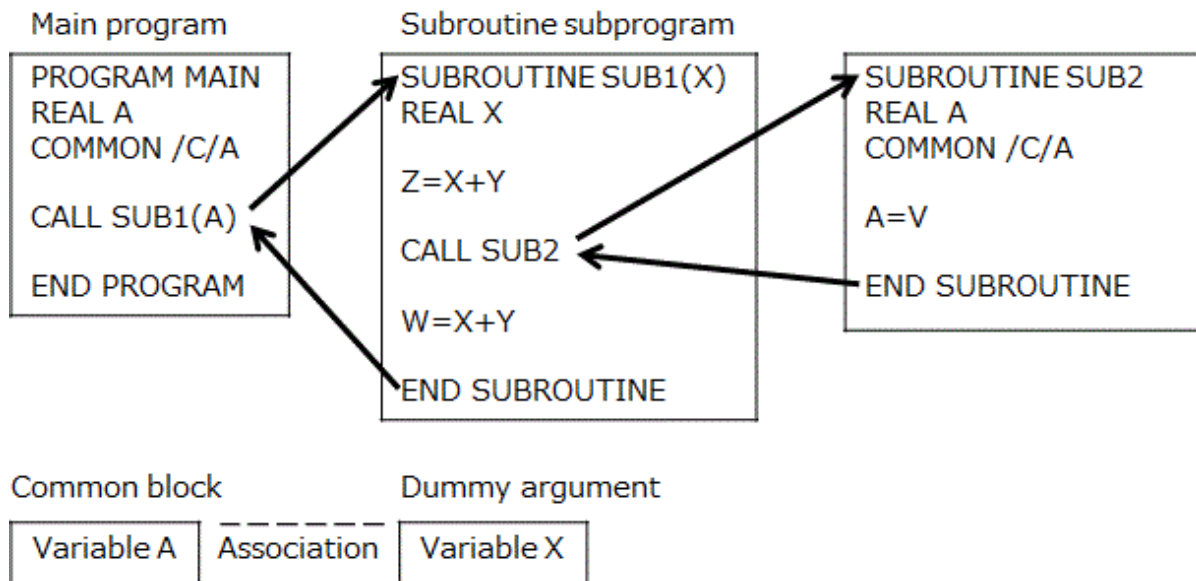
Main program

PROGRAM MAIN
REAL A
COMMON /C/A

CALL SUB1(A)

END PROGRAM

Subroutine subprogram

SUBROUTINE SUB1(X)
REAL X

Z=X+Y

CALL SUB2

W=X+Y

END SUBROUTINE

SUBROUTINE SUB2
REAL A
COMMON /C/A

A=V

END SUBROUTINE

Common block

Variable A

Association

Dummy argument

Variable X